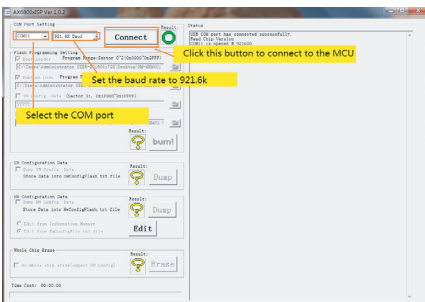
AX58800ISP Ver 1.0.2

COM Port Setting
COM1
921.6K Baud
Connect
Result:
Status
USB COM port has connected successfully.
Read Chip Version
COM1 is opened 8 921600

Click this button to connect to the MCU

Flash Programming Setting
Boot Loader
Program Range:Sector 0~2(0x0000~0x2FFF)
C:\Users\Administrator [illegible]
Program
Set the baud rate to 921.6k
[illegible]
C:\Users\Administrator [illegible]
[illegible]
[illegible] (Sector 0, 0x0000~0x0FFF)

Select the COM port

Result:
bum!

DW Configuration Data
Save DW Config Data
Store Data into DwConfigFlash txt file
Result:
Dump

NW Configuration Data
Save NW Config Data
Store Data into NwConfigFlash txt file
Result:
Edit from Information Memory
Edit from NwConfigFile txt file
Edit

Whole Chip Erase
Result:
Erase

Time Cost: 00:00:00